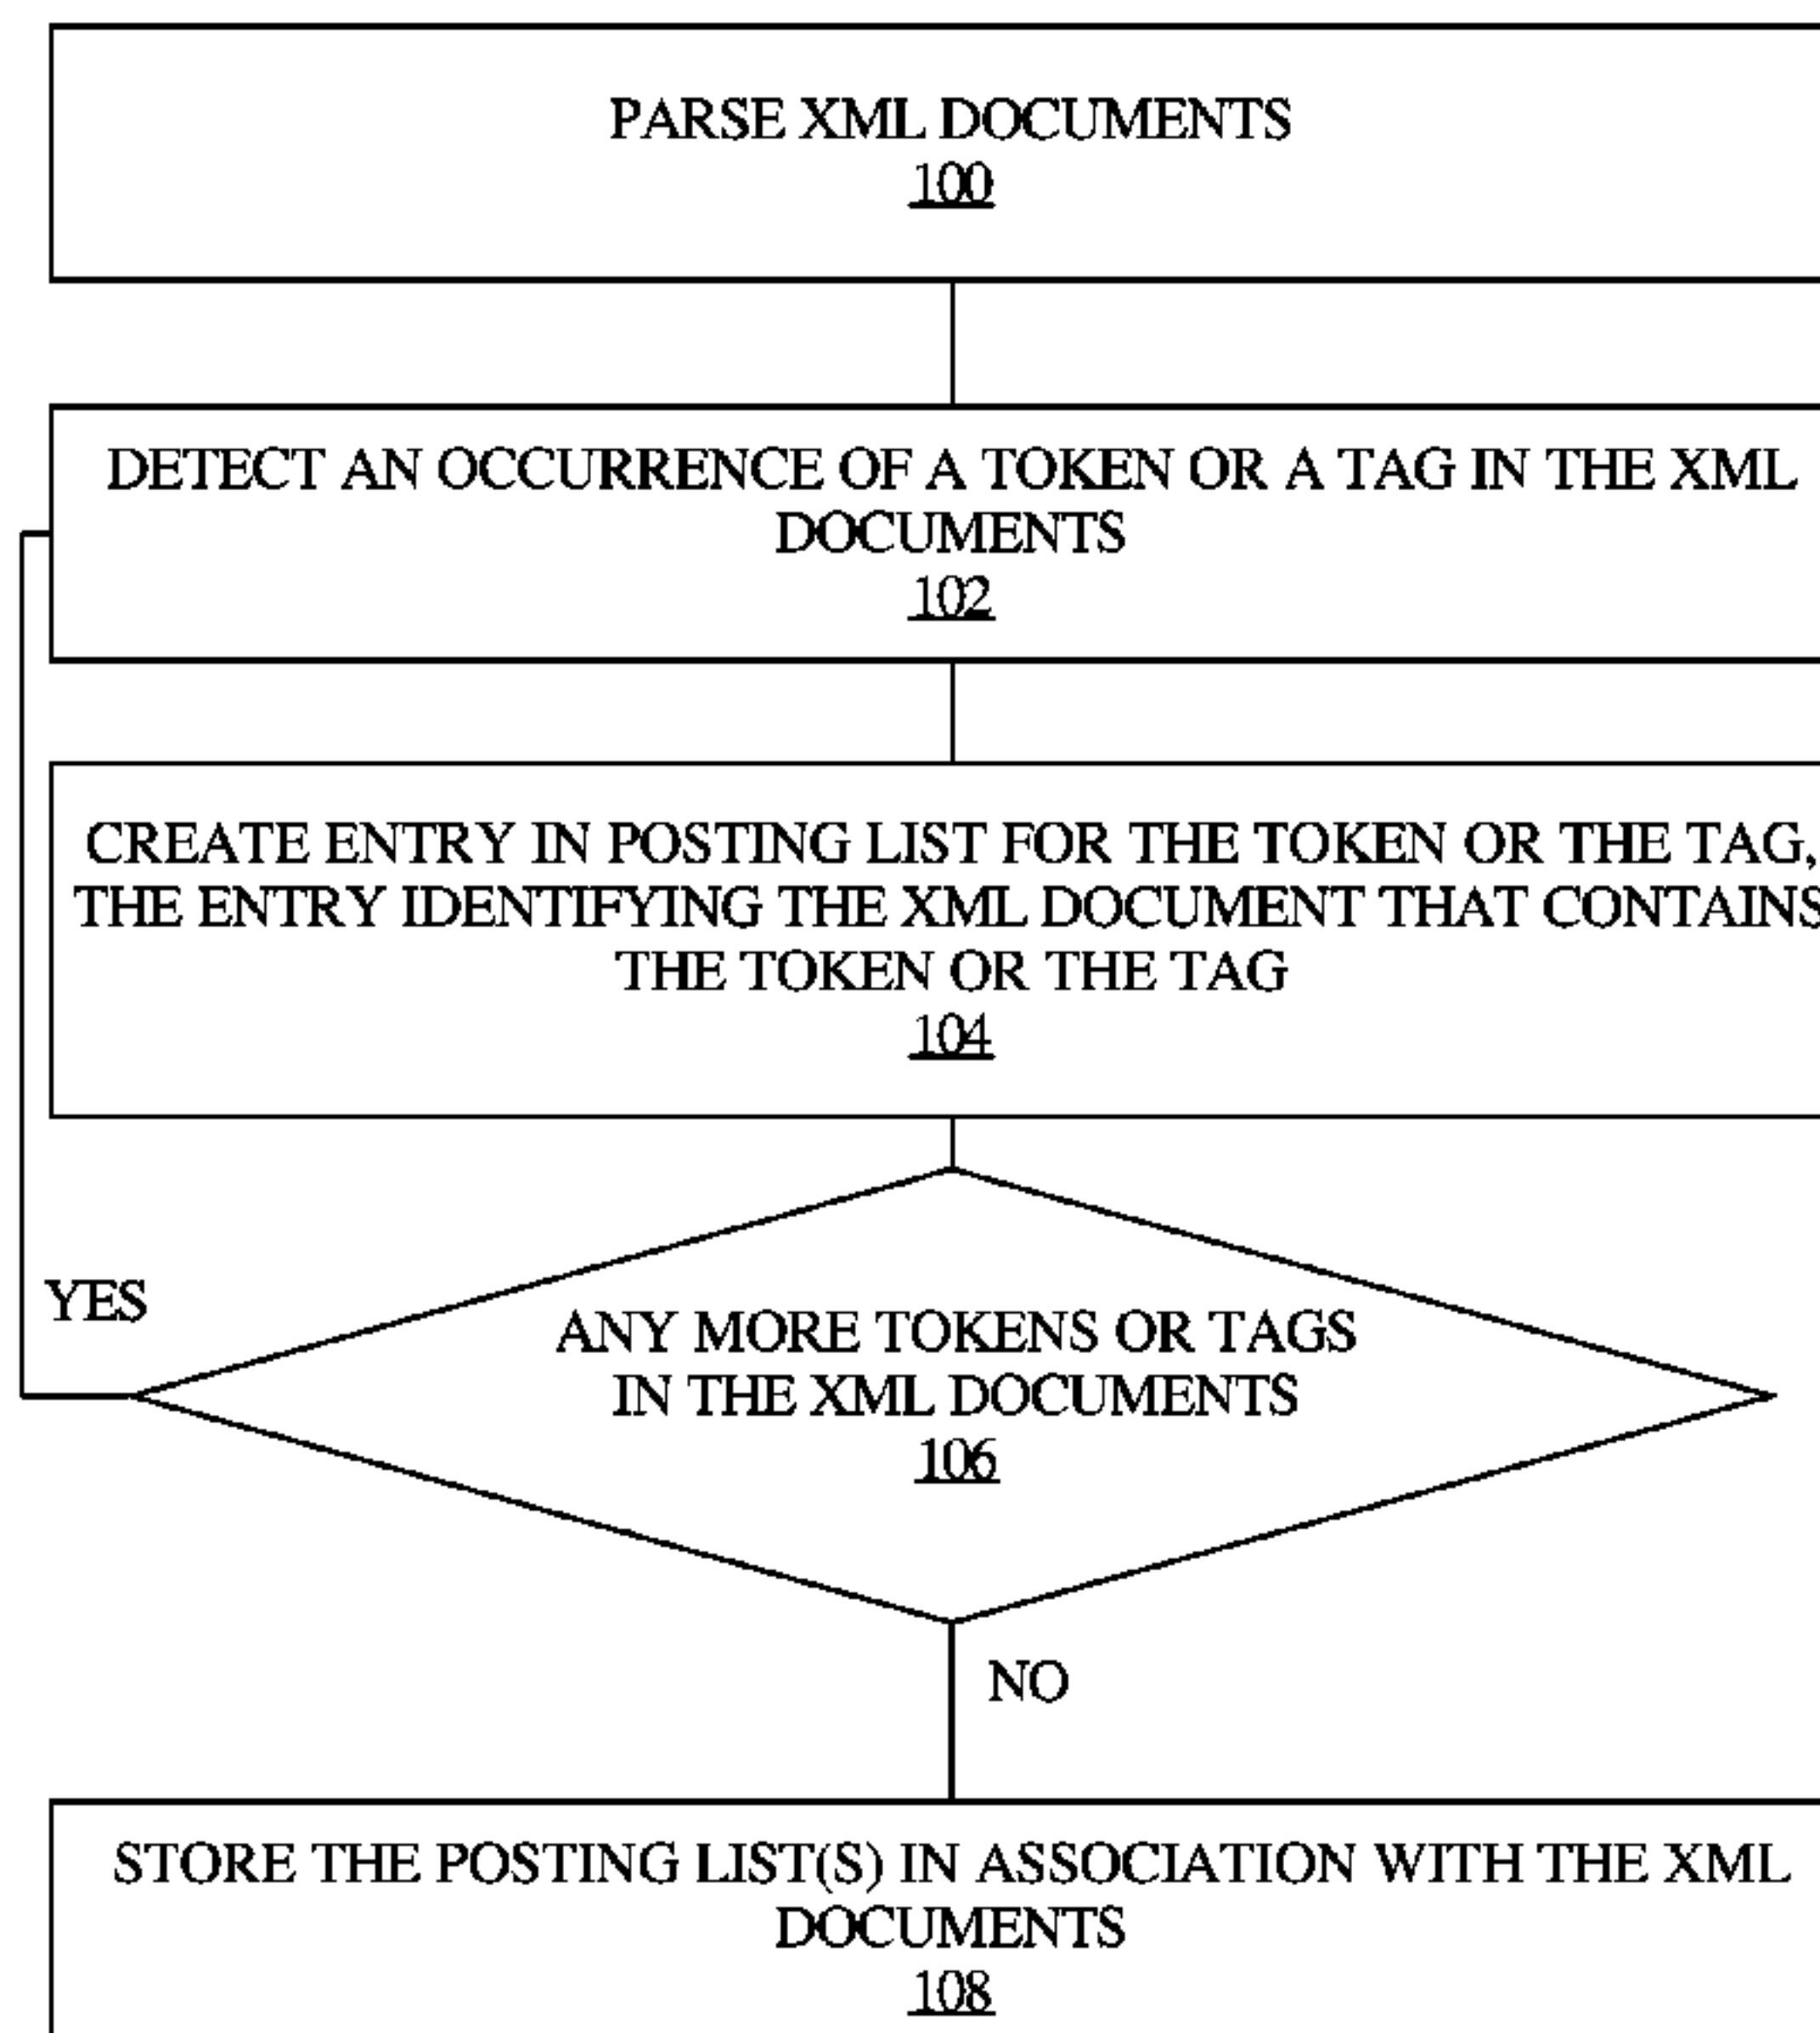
PARSE XML DOCUMENTS
100

DETECT AN OCCURRENCE OF A TOKEN OR A TAG IN THE XML DOCUMENTS
102

CREATE ENTRY IN POSTING LIST FOR THE TOKEN OR THE TAG, THE ENTRY IDENTIFYING THE XML DOCUMENT THAT CONTAINS THE TOKEN OR THE TAG
104

YES

ANY MORE TOKENS OR TAGS IN THE XML DOCUMENTS
106

NO

STORE THE POSTING LIST(S) IN ASSOCIATION WITH THE XML DOCUMENTS
108